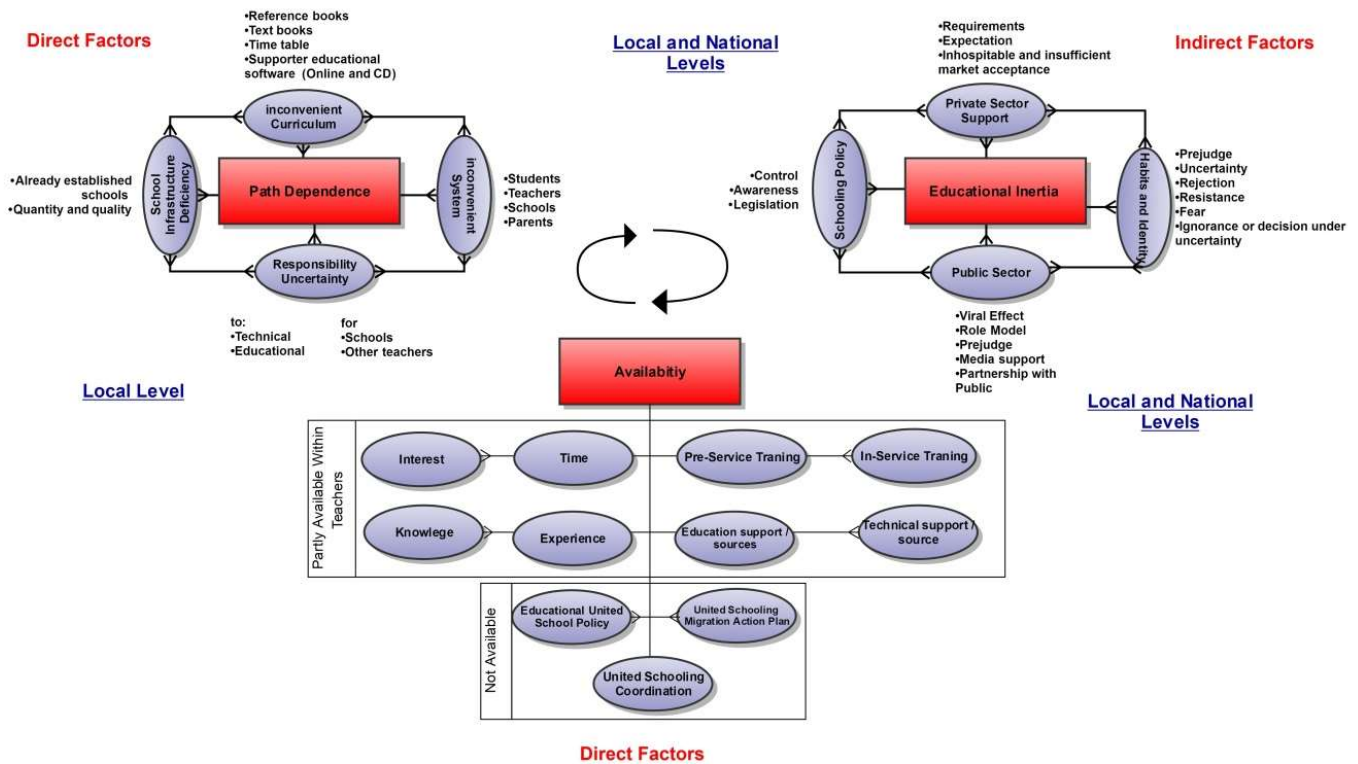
Direct Factors

•Reference books
•Text books
•Time table
•Supporter educational software (Online and CD)

inconvenient Curriculum

School Infrastructure Deficiency

Path Dependence

Inconvenient System

Responsibility Uncertainty

•Already established schools
•Quantity and quality

•Students
•Teachers
•Schools
•Parents

to:
•Technical
•Educational

for
•Schools
•Other teachers

Local Level

Local and National Levels

Indirect Factors

•Requirements
•Expectation
•Inhospitable and insufficient market acceptance

Private Sector Support

Schooling Policy

Educational Inertia

Habits and Identity

Public Sector

•Control
•Awareness
•Legislation

•Prejudge
•Uncertainty
•Rejection
•Resistance
•Fear
•Ignorance or decision under uncertainty

•Viral Effect
•Role Model
•Prejudge
•Media support
•Partnership with Public

Local and National Levels

Availabitiy

Partly Available Within Teachers

Interest

Time

Pre-Service Traning

In-Service Traning

Knowlege

Experience

Education support / sources

Technical support / source

Not Available

Educational United School Policy

United Schooling Migration Action Plan

United Schooling Coordination

Direct Factors